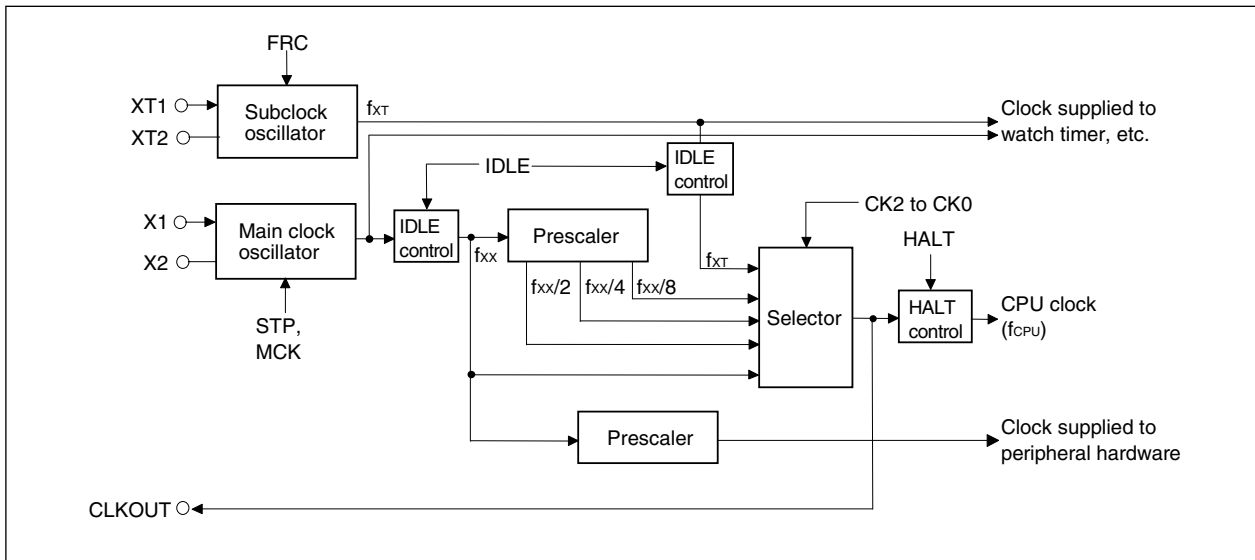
FRC

XT1

XT2

Subclock oscillator

$f_{XT}$

Clock supplied to watch timer, etc.

IDLE

IDLE control

X1

X2

Main clock oscillator

IDLE control

$f_{XX}$

Prescaler

CK2 to CK0

HALT

$f_{XT}$

$f_{XX}/2$

$f_{XX}/4$

$f_{XX}/8$

Selector

HALT control

CPU clock ($f_{CPU}$)

STP, MCK

Prescaler

Clock supplied to peripheral hardware

CLKOUT